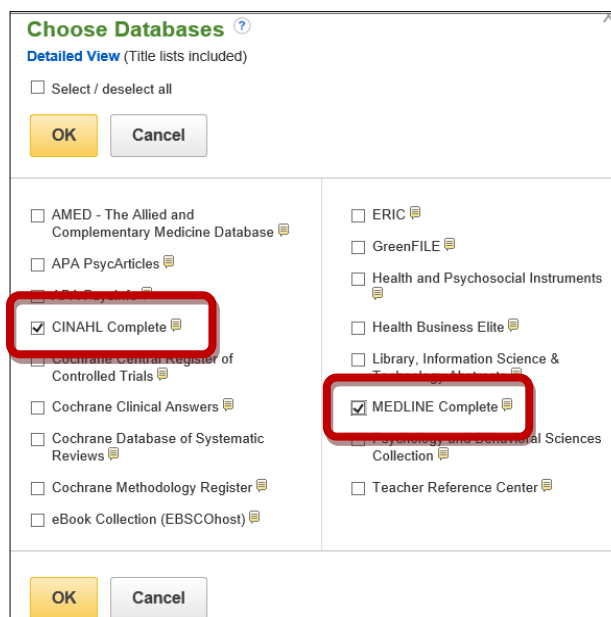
Choose Databases ?

Detailed View (Title lists included)

Select / deselect all

OK Cancel

AMED - The Allied and Complementary Medicine Database

APA PsycArticles

APA PsycInfo

CINAHL Complete

Cochrane Central Register of Controlled Trials

Cochrane Clinical Answers

Cochrane Database of Systematic Reviews

Cochrane Methodology Register

eBook Collection (EBSCOhost)

ERIC

GreenFILE

Health and Psychosocial Instruments

Health Business Elite

Library, Information Science & Technology Abstracts

MEDLINE Complete

Psychology and Behavioral Sciences Collection

Teacher Reference Center

OK Cancel